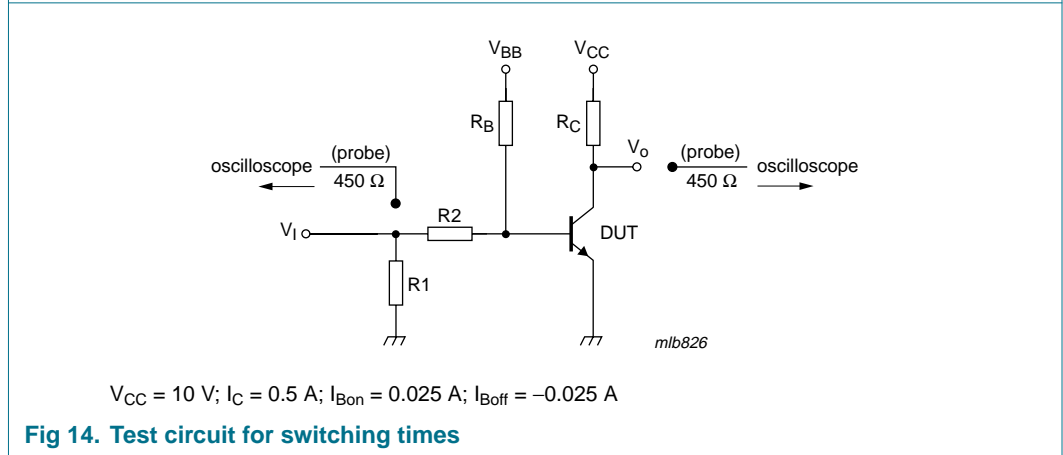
$V_{BB}$

$V_{CC}$

$R_B$

$R_C$

$V_o$

oscilloscope

(probe)

450 Ω

(probe)

450 Ω

oscilloscope

$V_I$

R2

DUT

R1

mlb826

$V_{CC}$ = 10 V; $I_C$ = 0.5 A; $I_{Bon}$ = 0.025 A; $I_{Boff}$ = −0.025 A

Fig 14. Test circuit for switching times